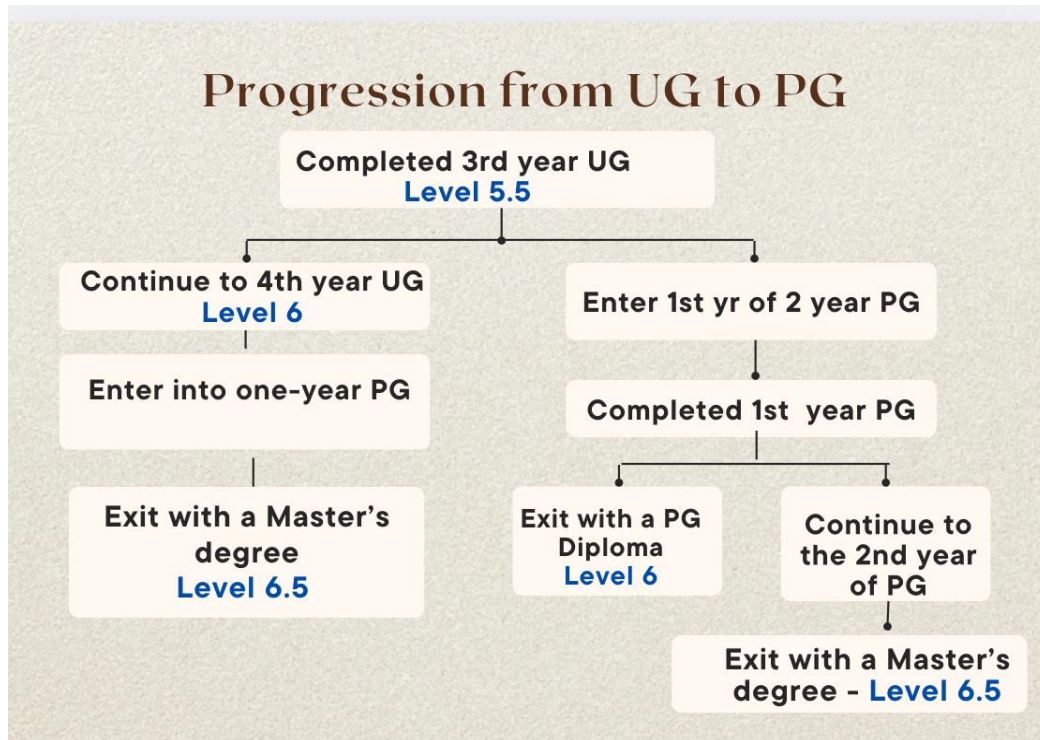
Progression from UG to PG

Completed 3rd year UG
Level 5.5

Continue to 4th year UG
Level 6

Enter into one-year PG

Exit with a Master's degree
Level 6.5

Enter 1st yr of 2 year PG

Completed 1st year PG

Exit with a PG Diploma
Level 6

Continue to the 2nd year of PG

Exit with a Master's degree - Level 6.5